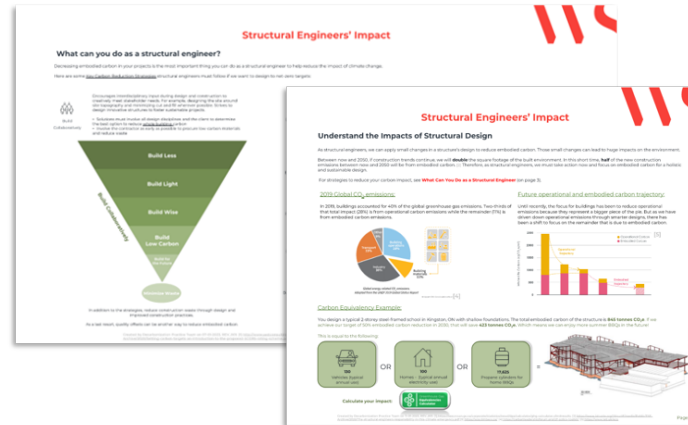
Structural Engineers' Impact

What can you do as a structural engineer?

Decreasing embodied carbon in your projects is the most important thing you can do as a structural engineer to help reduce the impact of climate change.

Here are some key Carbon Reduction Strategies structural engineers must follow if we want to design to net zero targets:

Build Collaboratively

Build Less

Build Light

Build Wise

Build Low Carbon

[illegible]

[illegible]

Build Collaboratively

In addition to the strategies, reduce embodied carbon needs through design and improved construction practices.

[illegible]

Structural Engineers' Impact

Understand the Impacts of Structural Design

As structural engineers, we can apply small changes in a structure's design to reduce embodied carbon. Those small changes can lead to huge impacts on the environment.

Between now and 2050, if construction trends continue, we will double the square footage of the built environment. In this short time, half of the new construction emissions between now and 2050 will be from embodied carbon. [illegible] Therefore, as structural engineers, we must take action now and focus on embodied carbon for a holistic and sustainable design.

For strategies to reduce your carbon impact, see What Can You Do as a Structural Engineer (on page 3).

2019 Global $CO_2$ emissions:

In 2015, buildings accounted for 40% of the global greenhouse gas emissions. Two-thirds of that total impact (28%) is from operational carbon emissions while the remainder (11%) is from embodied carbon emissions.

Future operational and embodied carbon trajectory:

Until recently, the focus for buildings has been to reduce operational emissions because they represent a bigger piece of the pie. But as we have driven down operational emissions through smarter designs, there has been a shift to focus on the remainder that is due to embodied carbon.

Carbon Equivalency Example:

You design a typical 2 storey steel framed school in Kingston, ON with shallow foundations. The total embodied carbon of the structure is 846 tonnes $CO_2e$. If we achieve our target of 50% embodied carbon reduction in 2030, this will save 423 tonnes $CO_2e$. Which means we can enjoy more summer BBQs in the future!

This is equal to the following:

OR

OR

Calculate your impact:

Page